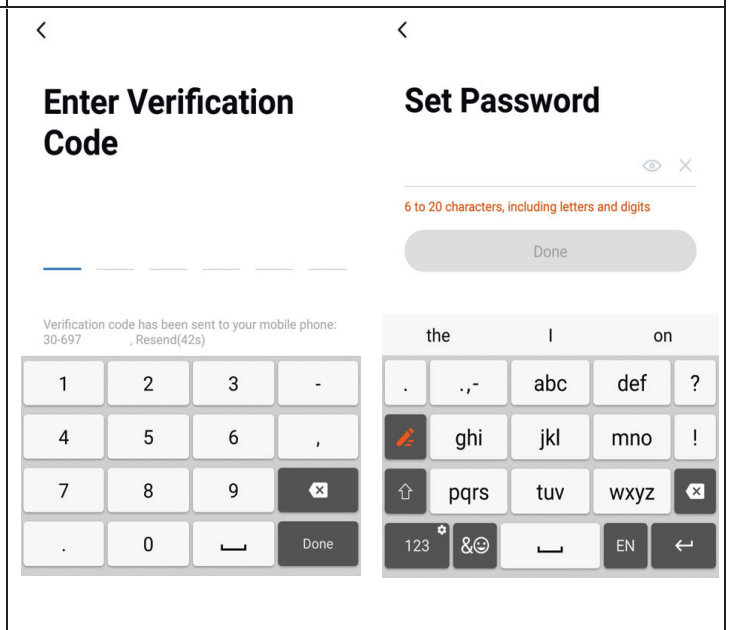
Enter Verification Code

Verification code has been sent to your mobile phone: 30-697 , Resend(42s)

| 1 | 2 | 3 | - |
|---|---|---|---|
| 4 | 5 | 6 | , |
| 7 | 8 | 9 | |
| . | 0 | | Done |

Set Password

6 to 20 characters, including letters and digits

Done

the I on

| . | .,- | abc | def | ? |
|---|---|---|---|---|
| | ghi | jkl | mno | ! |
| | pqrs | tuv | wxyz | |
| 123 | &☺ | | EN | |